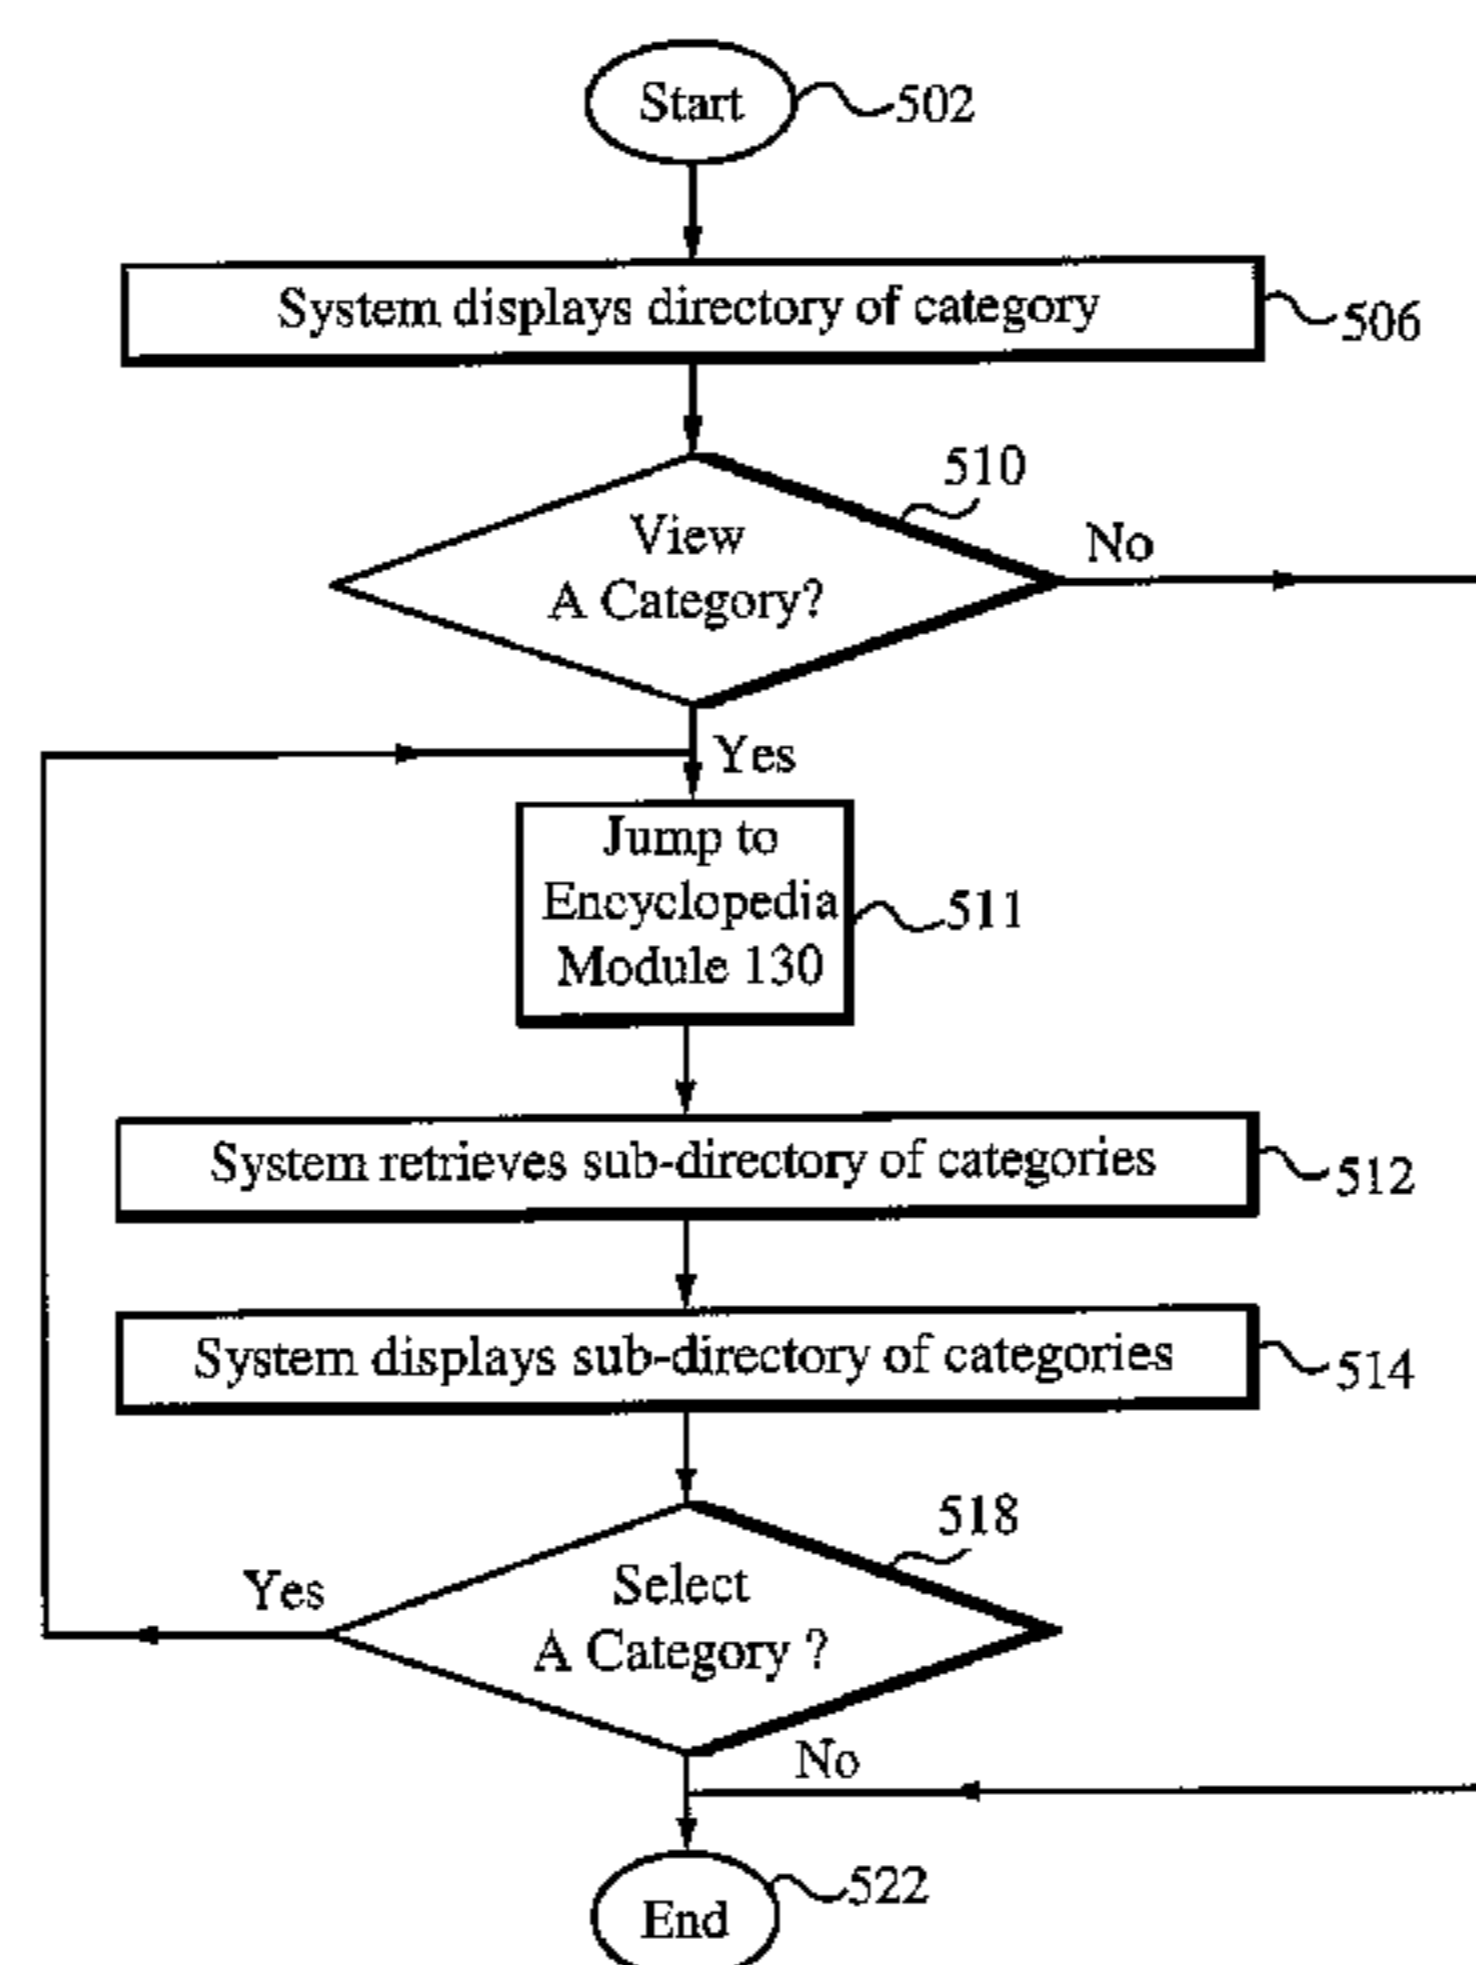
Start
502

System displays directory of category
506

510
View
A Category?
No

Yes
Jump to
Encyclopedia
Module 130
511

System retrieves sub-directory of categories
512

System displays sub-directory of categories
514

518
Yes
Select
A Category ?
No

End
522